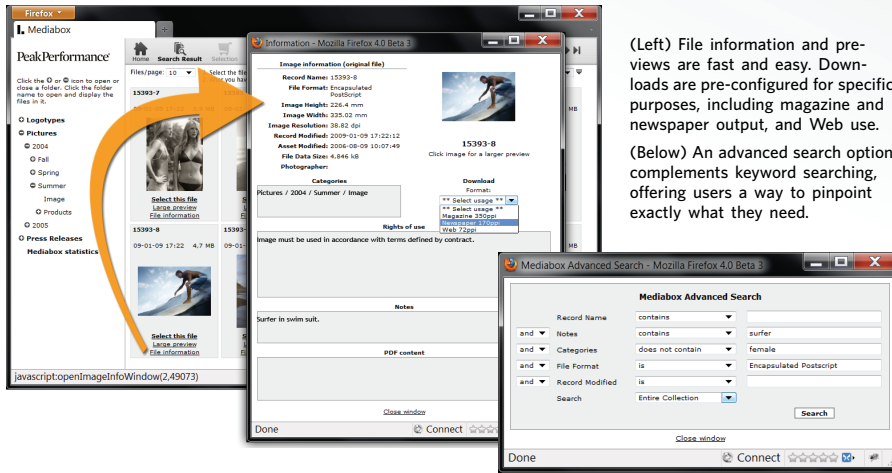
Firefox
Mediabox
PeakPerformance
Click the or icon to open or close a folder. Click the folder name to open and display the files in it.
Logotypes
Pictures
2004
Fall
Spring
Summer
Image
Products
2005
Press Releases
Mediabox statistics
Home
Search Result
Selection
Files/page: 10
15393-7
Select this file
Large preview
File information
15393-8
09-01-09 17:22 4.7 MB
Select this file
Large preview
File information
javascript:openImageInfoWindow(2,49073)

Information - Mozilla Firefox 4.0 Beta 3
Image information (original file)
Record Name: 15393-8
File Format: Encapsulated PostScript
Image Height: 226.4 mm
Image Width: 325.02 mm
Image Resolution: 38.62 dpi
Record Modified: 2009-01-09 17:22:12
Asset Modified: 2006-08-09 10:07:49
File Data Size: 4.846 kB
Photographer:
15393-8
Click image for a larger preview
Categories
Pictures / 2004 / Summer / Image
Download
Format:
** Select usage **
** Select usage **
Magazine 350ppi
Newspaper 170ppi
Web 72ppi
Rights of use
Image must be used in accordance with terms defined by contract.
Notes
Surfer in swim suit.
PDF content
Close window
Done
Connect

(Left) File information and previews are fast and easy. Downloads are pre-configured for specific purposes, including magazine and newspaper output, and Web use.

(Below) An advanced search option complements keyword searching, offering users a way to pinpoint exactly what they need.

Mediabox Advanced Search - Mozilla Firefox 4.0 Beta 3
Mediabox Advanced Search
| | Record Name | contains | |
|---|---|---|---|
| and | Notes | contains | surfer |
| and | Categories | does not contain | female |
| and | File Format | is | Encapsulated Postscript |
| and | Record Modified | is | |
| | Search | Entire Collection | |
Search
Close window
Done
Connect